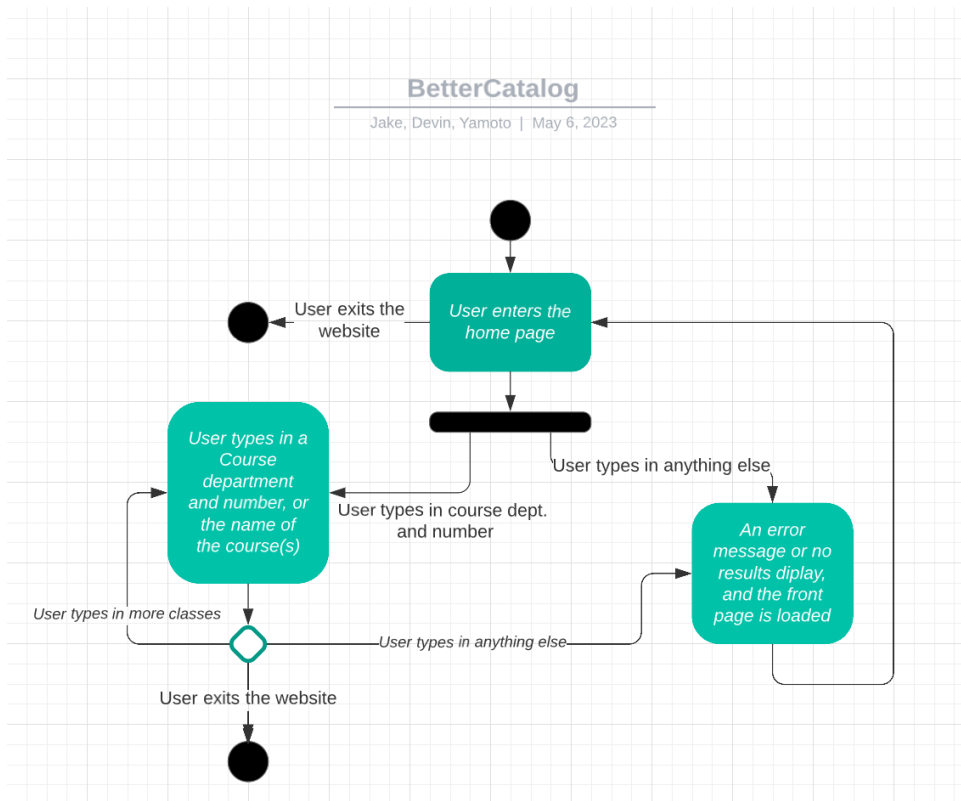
BetterCatalog

Jake, Devin, Yamoto | May 6, 2023

User enters the home page

User exits the website

User types in a Course department and number, or the name of the course(s)

User types in anything else

User types in course dept. and number

An error message or no results diplay, and the front page is loaded

User types in more classes

User types in anything else

User exits the website